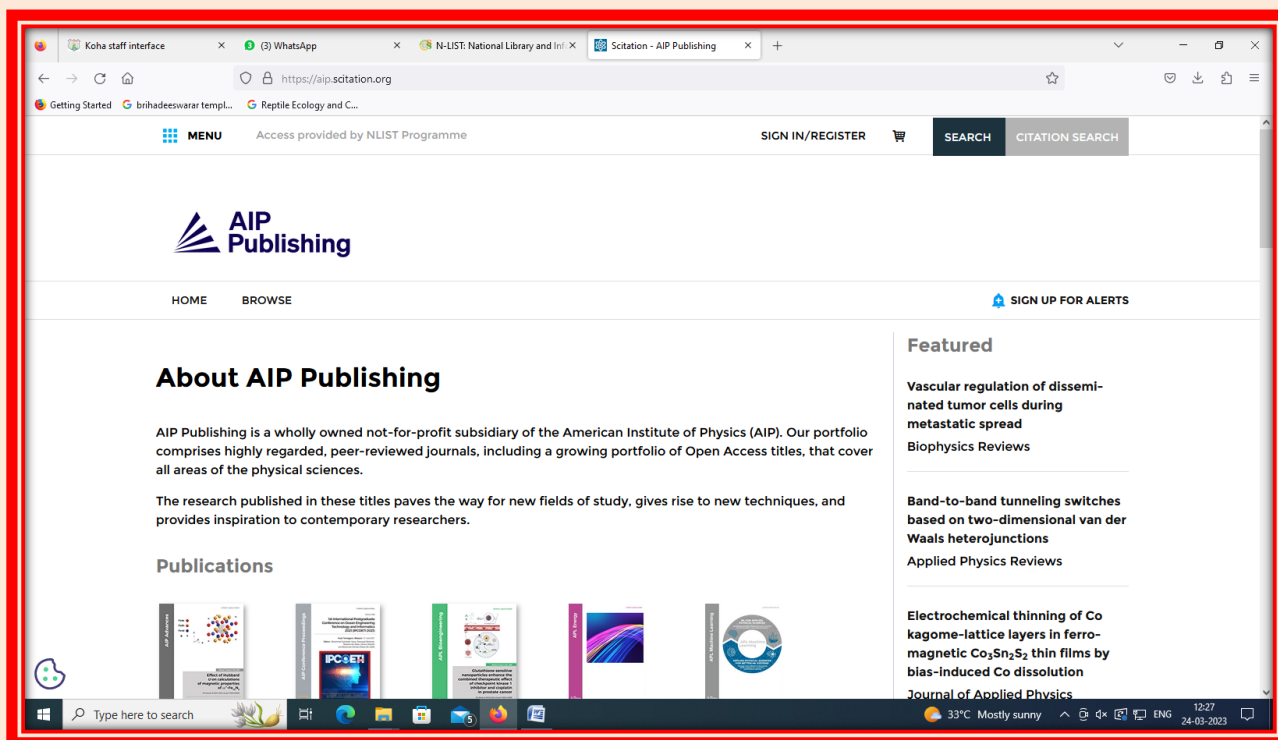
Koha staff interface
(3) WhatsApp
N-LIST: National Library and Inf
Scitation - AIP Publishing
https://aip.scitation.org
Getting Started
brihadeeswarar templ...
Reptile Ecology and C...

MENU
Access provided by NLIST Programme
SIGN IN/REGISTER
SEARCH
CITATION SEARCH

AIP Publishing

HOME
BROWSE
SIGN UP FOR ALERTS

About AIP Publishing

AIP Publishing is a wholly owned not-for-profit subsidiary of the American Institute of Physics (AIP). Our portfolio comprises highly regarded, peer-reviewed journals, including a growing portfolio of Open Access titles, that cover all areas of the physical sciences.

The research published in these titles paves the way for new fields of study, gives rise to new techniques, and provides inspiration to contemporary researchers.

Publications

AIP Advances
AIP Conference Proceedings
IPCOER
APL Bioengineering
APL Energy
APL Machine Learning

Featured

Vascular regulation of disseminated tumor cells during metastatic spread
Biophysics Reviews

Band-to-band tunneling switches based on two-dimensional van der Waals heterojunctions
Applied Physics Reviews

Electrochemical thinning of Co kagome-lattice layers in ferromagnetic $Co_3Sn_2S_2$ thin films by bias-induced Co dissolution
Journal of Applied Physics

Type here to search
33°C Mostly sunny
ENG
12:27
24-03-2023